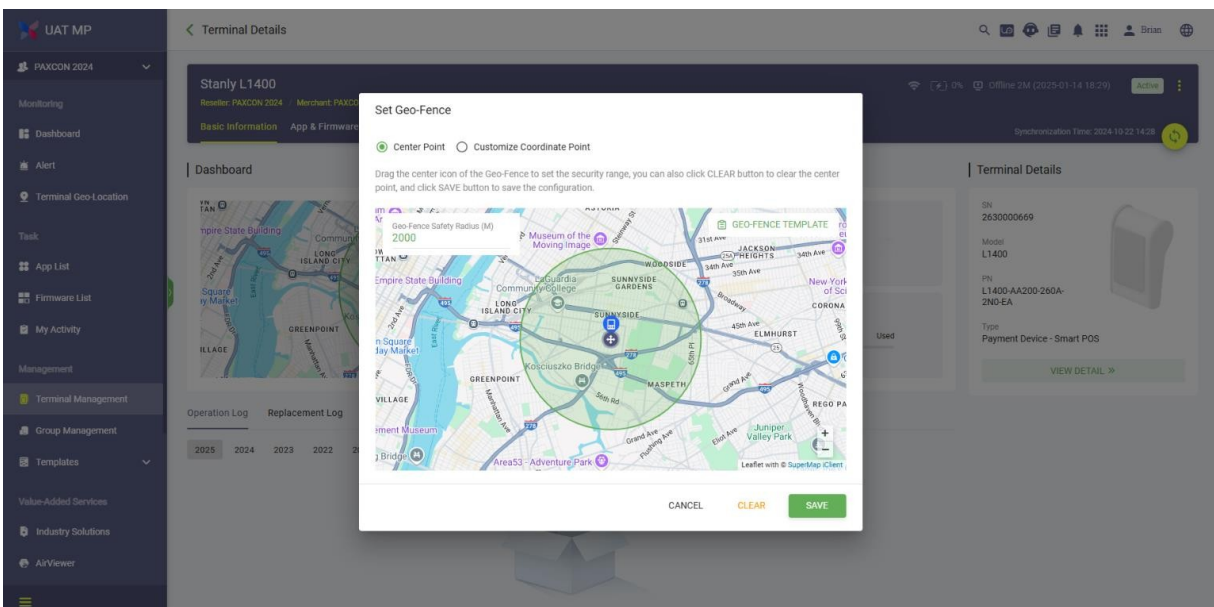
UAT MP

PAXCON 2024

Monitoring

Dashboard

Alert

Terminal Geo-Location

Task

App List

Firmware List

My Activity

Management

Terminal Management

Group Management

Templates

Value-Added Services

Industry Solutions

AirViewer

Terminal Details

Brian

Stanly L1400

Reseller: PAXCON 2024 Merchant: PAXCO

Basic Information App & Firmware

0% Offline 2M (2025-01-14 18:29) Active

Synchronization Time: 2024-10-22 14:28

Dashboard

Used

Operation Log Replacement Log

2025 2024 2023 2022

Terminal Details

SN
2630000669

Model
L1400

PN
L1400-AA200-260A-2N0-EA

Type
Payment Device - Smart POS

VIEW DETAIL »

Set Geo-Fence

Center Point Customize Coordinate Point

Drag the center icon of the Geo-Fence to set the security range, you can also click CLEAR button to clear the center point, and click SAVE button to save the configuration.

Geo-Fence Safety Radius (M)
2000

GEO-FENCE TEMPLATE

Museum of the Moving Image
Empire State Building
LaGuardia Community College
LONG ISLAND CITY
SUNNYSIDE GARDENS
SUNNYSIDE
WOODSIDE
JACKSON HEIGHTS
New York
CORONA
ELMHURST
GREENPOINT
Kosciuszko Bridge
MASPETH
VILLAGE
Juniper Valley Park
REGO PA
Area53 - Adventure Park
Grand Ave
Broadway
Leaflet with © SuperMap iClient

CANCEL CLEAR SAVE